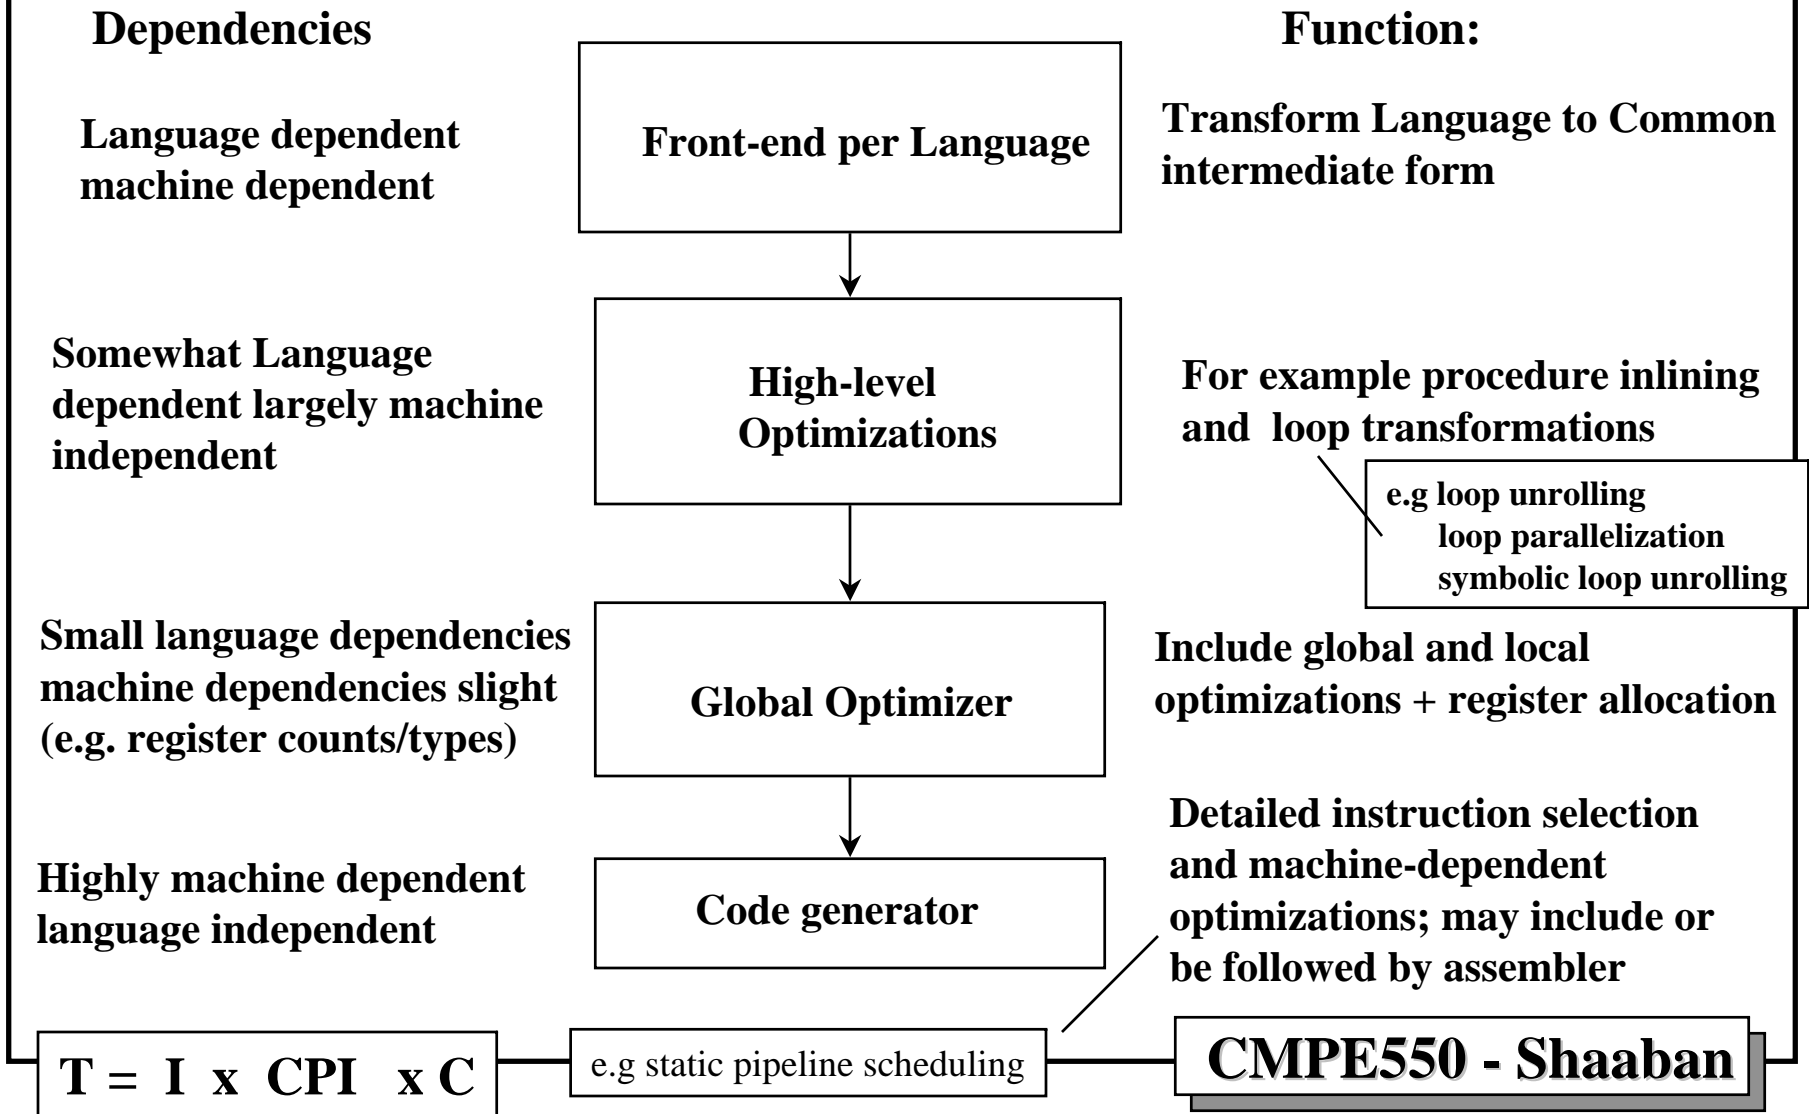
Dependencies

Function:

Language dependent machine dependent

Front-end per Language

Transform Language to Common intermediate form

Somewhat Language dependent largely machine independent

High-level Optimizations

For example procedure inlining and loop transformations

e.g loop unrolling
loop parallelization
symbolic loop unrolling

Small language dependencies machine dependencies slight (e.g. register counts/types)

Global Optimizer

Include global and local optimizations + register allocation

Highly machine dependent language independent

Code generator

Detailed instruction selection and machine-dependent optimizations; may include or be followed by assembler

T = I x CPI x C

e.g static pipeline scheduling

CMPE550 - Shaaban